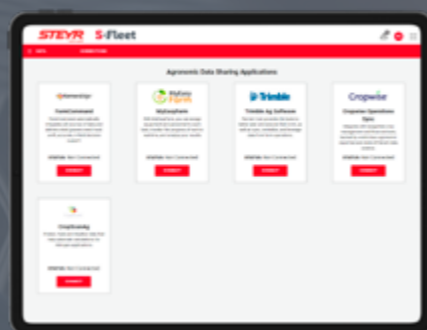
STEYR S-Fleet

Agronomic Data Sharing Applications

FarmCommand

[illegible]

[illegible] Not Connected

CONNECT

MyEasyFarm

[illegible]

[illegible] Not Connected

CONNECT

Trimble

Trimble Ag Software

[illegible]

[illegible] Not Connected

CONNECT

Cropwise

Cropwise Operations Open

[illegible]

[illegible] Not Connected

CONNECT

CropQuasity

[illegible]

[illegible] Not Connected

CONNECT